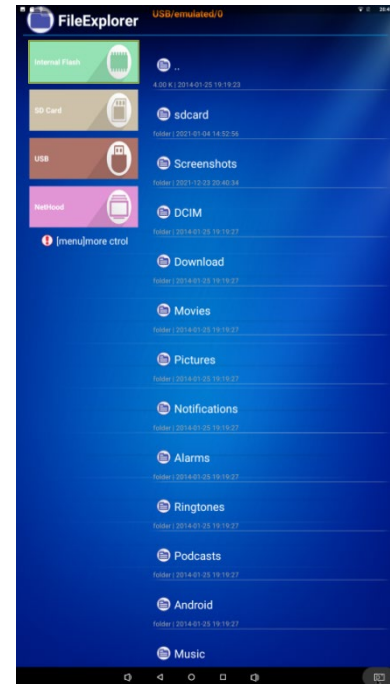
FileExplorer

USB/emulated/0

Internal Flash

SD Card

USB

NetHood

[menu]more ctrol

..

4.00 K | 2014-01-25 19:19:23

sdcard

folder | 2021-01-04 14:52:56

Screenshots

folder | 2021-12-23 20:40:34

DCIM

folder | 2014-01-25 19:19:27

Download

folder | 2014-01-25 19:19:27

Movies

folder | 2014-01-25 19:19:27

Pictures

folder | 2014-01-25 19:19:27

Notifications

folder | 2014-01-25 19:19:27

Alarms

folder | 2014-01-25 19:19:27

Ringtones

folder | 2014-01-25 19:19:27

Podcasts

folder | 2014-01-25 19:19:27

Android

folder | 2014-01-25 19:19:27

Music